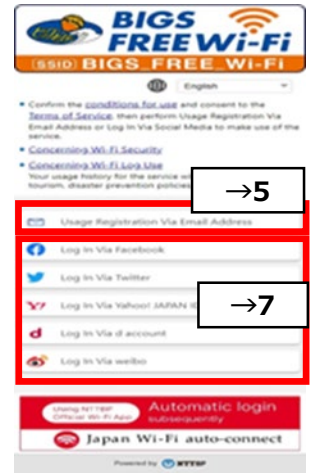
BIGS FREE Wi-Fi
(SSID) BIGS_FREE_Wi-Fi

English

• Confirm the conditions for use and consent to the Terms of Service, then perform Usage Registration Via Email Address or Log In Via Social Media to make use of the service.
• Concerning Wi-Fi Security
• Concerning Wi-Fi Log Use
Your usage history for the service en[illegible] tourism, disaster prevention policies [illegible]

→5

Usage Registration Via Email Address

Log In Via Facebook
Log In Via Twitter
Log In Via Yahoo! JAPAN I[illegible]
Log In Via d account
Log In Via weibo

→7

Using NTTBP Official Wi-Fi App
Automatic login subsequently
Japan Wi-Fi auto-connect

Powered by NTTBP